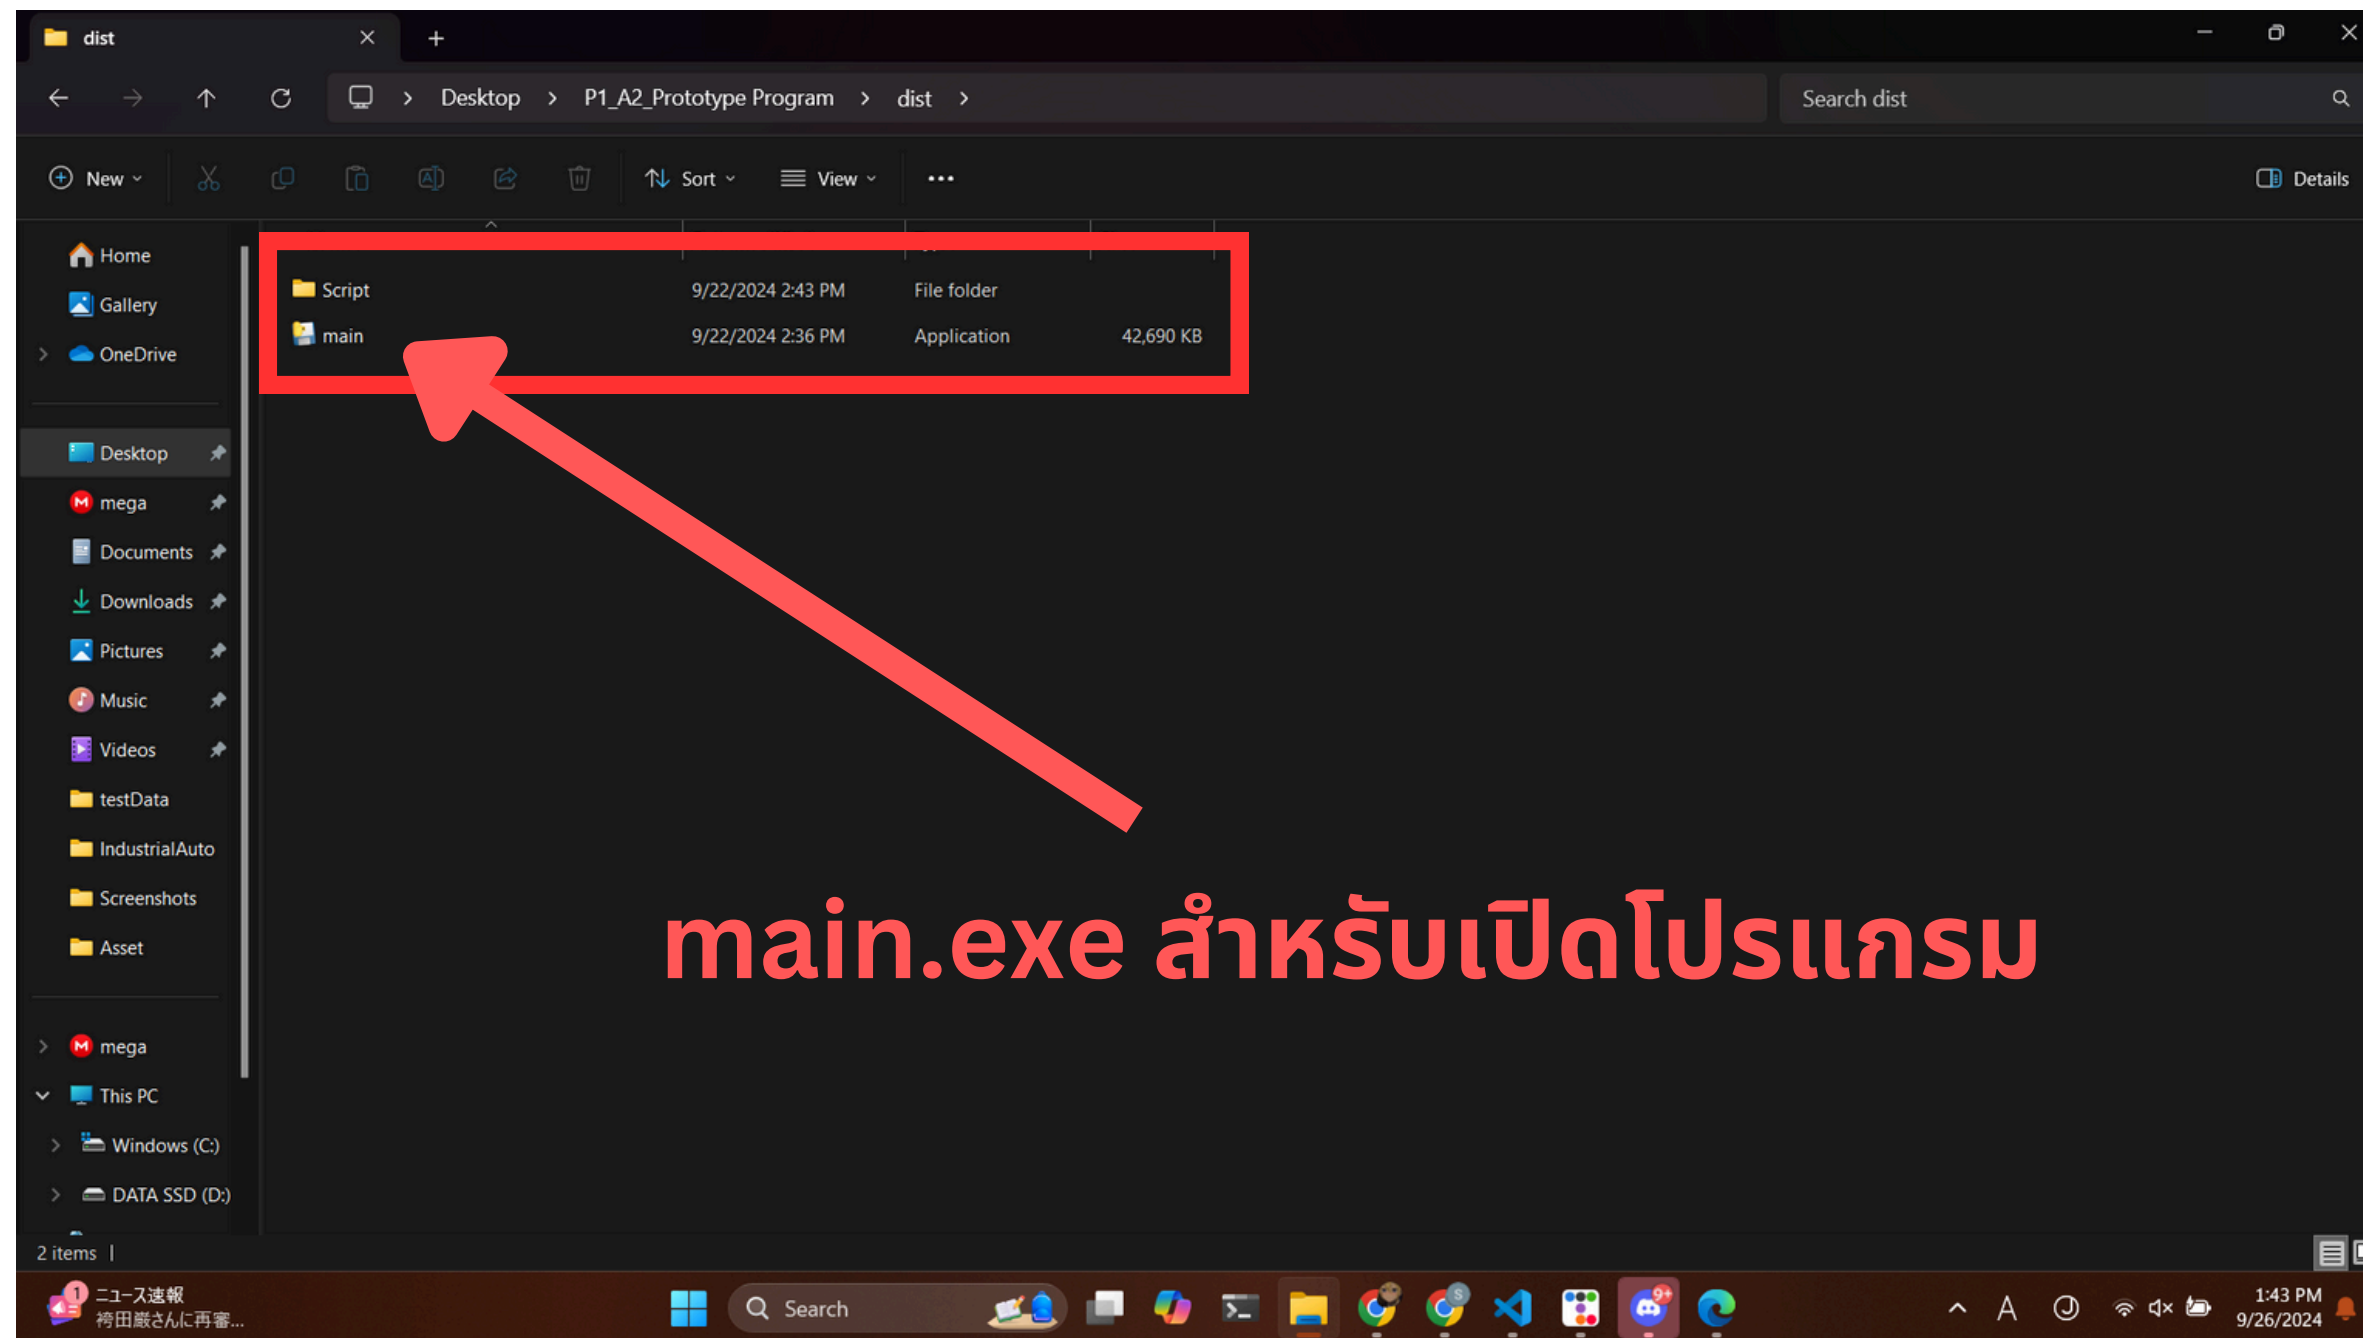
dist

Desktop > P1_A2_Prototype Program > dist >

Search dist

New
Sort
View
...
Details

Home
Gallery
OneDrive
Desktop
mega
Documents
Downloads
Pictures
Music
Videos
testData
IndustrialAuto
Screenshots
Asset
mega
This PC
Windows (C:)
DATA SSD (D:)

| | | | |
|---|---|---|---|
| Script | 9/22/2024 2:43 PM | File folder | |
| main | 9/22/2024 2:36 PM | Application | 42,690 KB |

main.exe สำหรับเปิดโปรแกรม

2 items

ニュース速報
袴田巌さんに再審...
Search
A
1:43 PM
9/26/2024